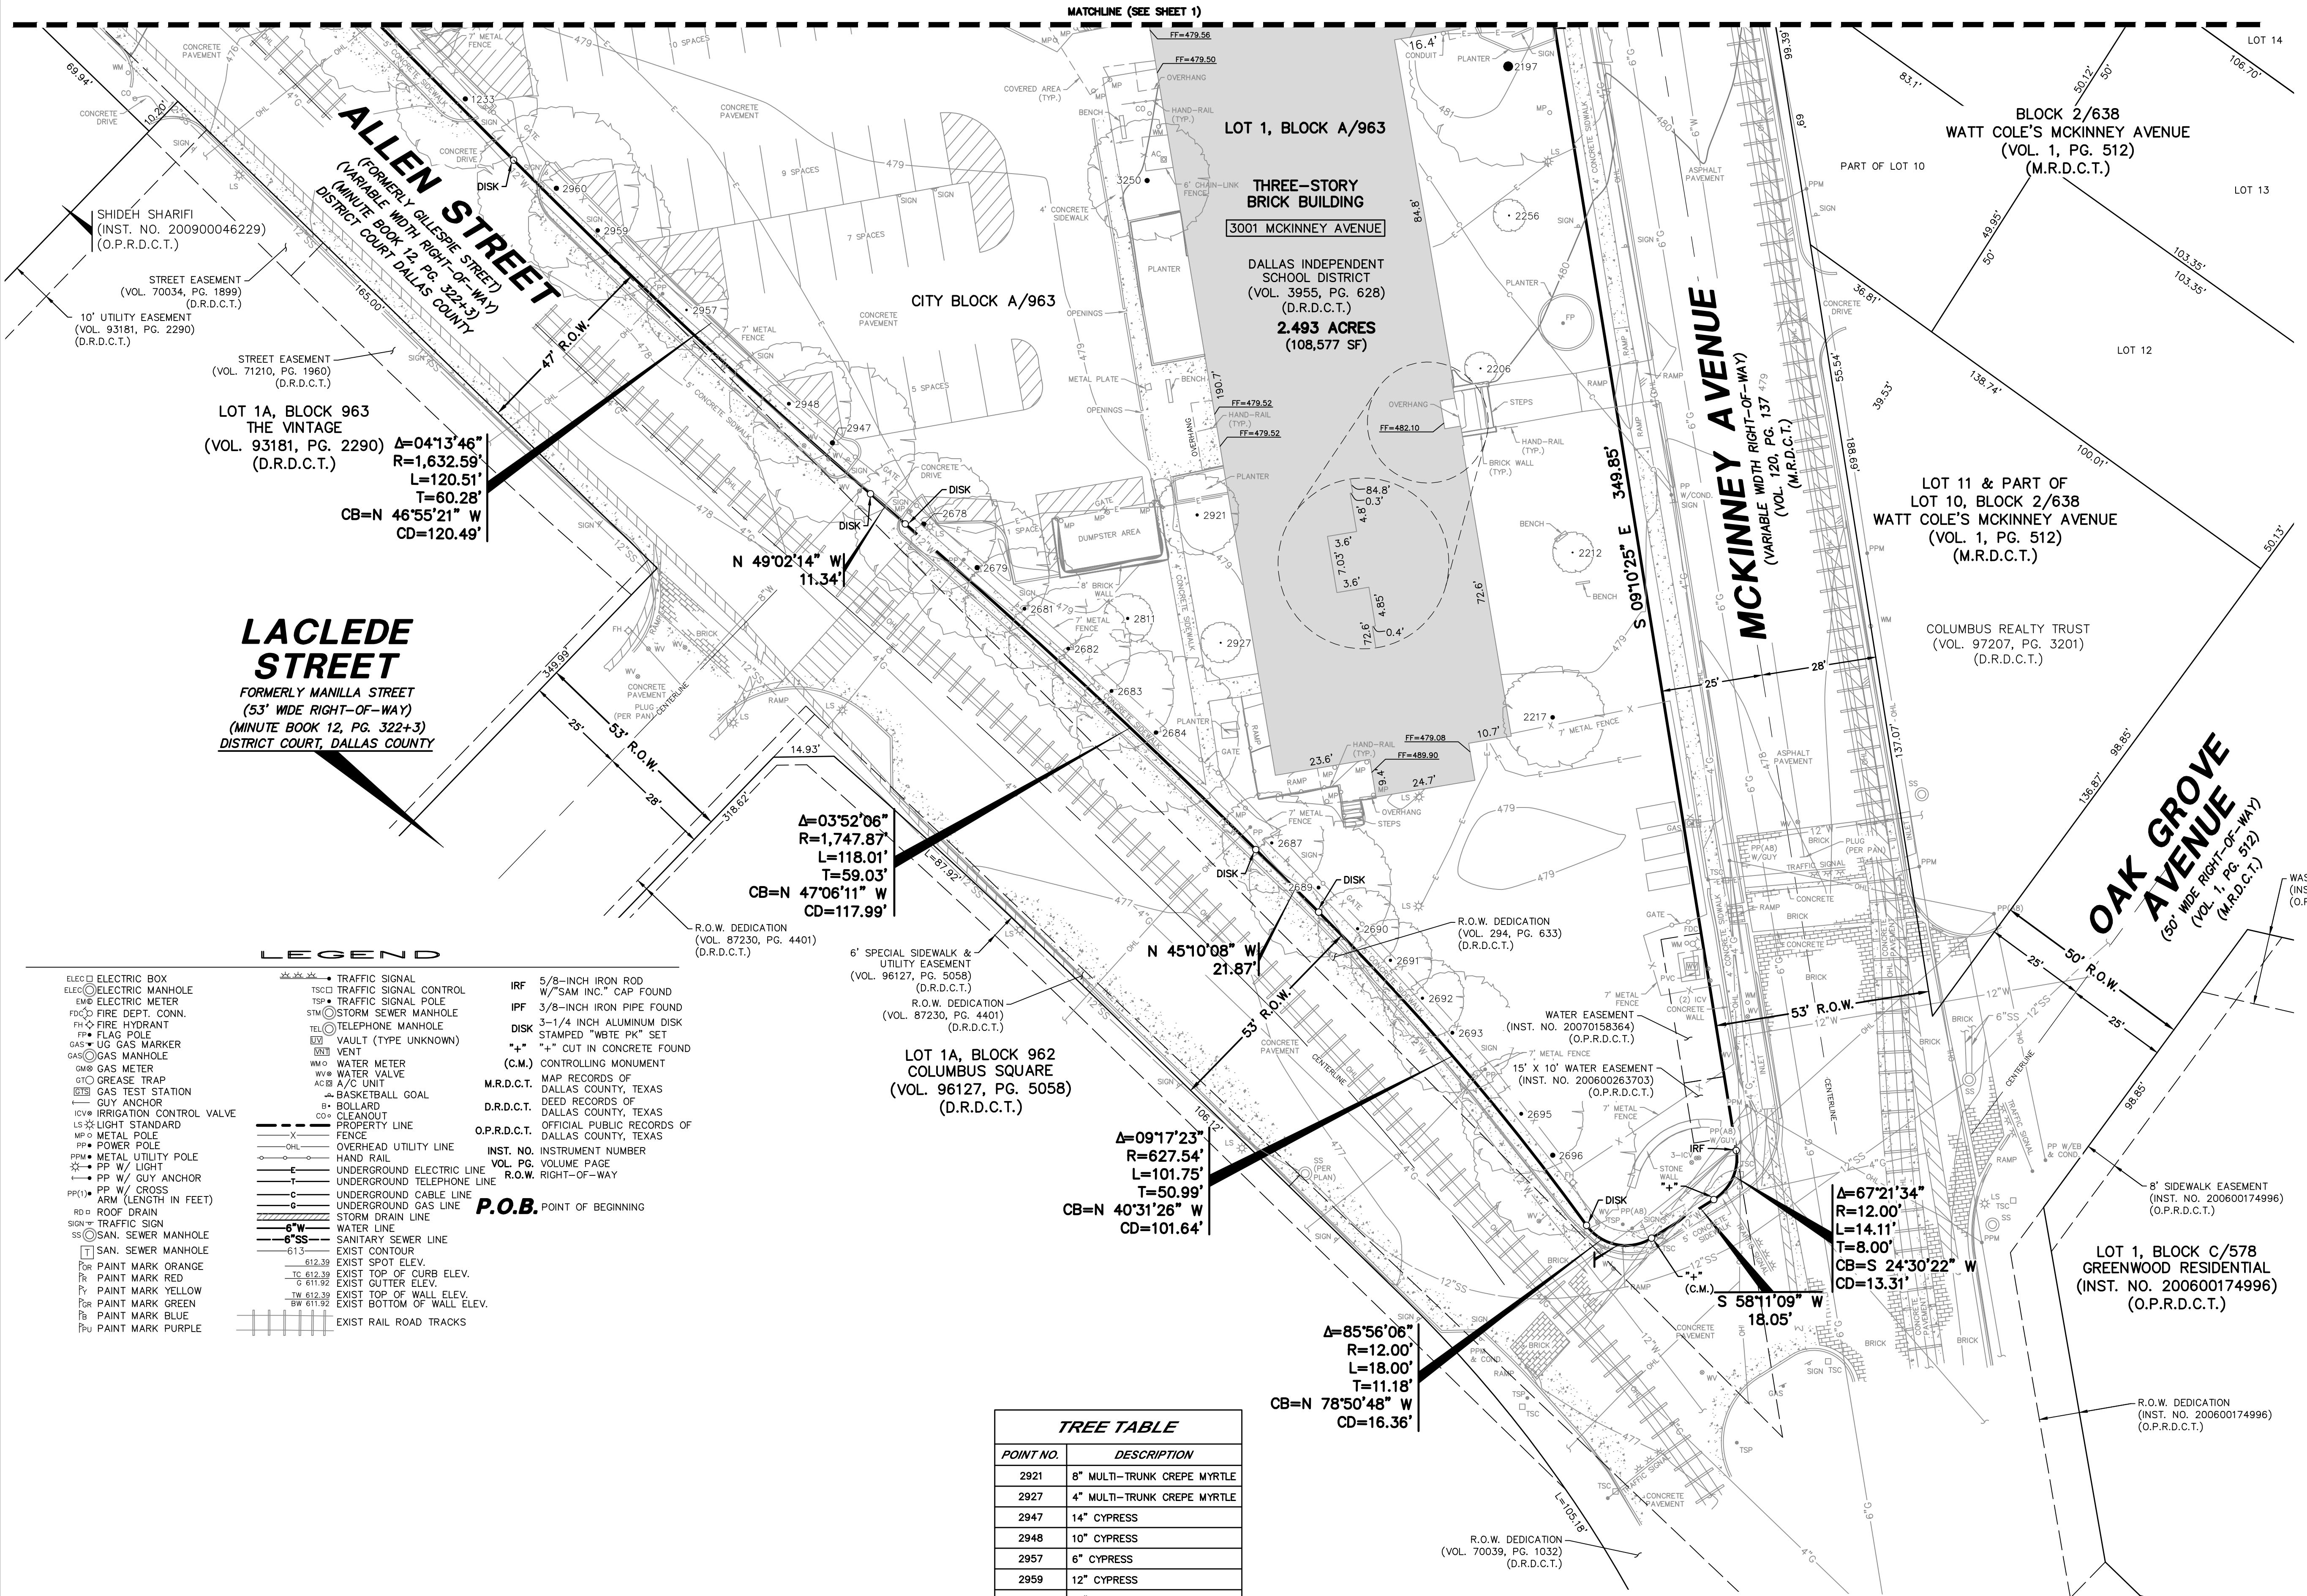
MATCHLINE (SEE SHEET 1)

ALLEN STREET
(FORMERLY GILLESPIE STREET)
(VARIABLE WIDTH RIGHT-OF-WAY)
(MINUTE BOOK 12, PG. 322+3)
DISTRICT COURT DALLAS COUNTY

SHIDEH SHARIFI
(INST. NO. 200900046229)
(O.P.R.D.C.T.)

STREET EASEMENT
(VOL. 70034, PG. 1899)
(D.R.D.C.T.)

10' UTILITY EASEMENT
(VOL. 93181, PG. 2290)
(D.R.D.C.T.)

STREET EASEMENT
(VOL. 71210, PG. 1960)
(D.R.D.C.T.)

LOT 1A, BLOCK 963
THE VINTAGE
(VOL. 93181, PG. 2290)
(D.R.D.C.T.)

Δ=04°13'46"
R=1,632.59'
L=120.51'
T=60.28'
CB=N 46°55'21" W
CD=120.49'

47' R.O.W.

CITY BLOCK A/963

N 49°02'14" W
11.34'

LACLEDE STREET
FORMERLY MANILLA STREET
(53' WIDE RIGHT-OF-WAY)
(MINUTE BOOK 12, PG. 322+3)
DISTRICT COURT, DALLAS COUNTY

53' R.O.W.
25'
28'
349.99'
318.62'
14.93'
165.00'
69.94'
10.20'

Δ=03°52'06"
R=1,747.87'
L=118.01'
T=59.03'
CB=N 47°06'11" W
CD=117.99'

R.O.W. DEDICATION
(VOL. 87230, PG. 4401)
(D.R.D.C.T.)

6' SPECIAL SIDEWALK & UTILITY EASEMENT
(VOL. 96127, PG. 5058)
(D.R.D.C.T.)

R.O.W. DEDICATION
(VOL. 87230, PG. 4401)
(D.R.D.C.T.)

LOT 1A, BLOCK 962
COLUMBUS SQUARE
(VOL. 96127, PG. 5058)
(D.R.D.C.T.)

N 45°10'08" W
21.87'

53' R.O.W.

Δ=09°17'23"
R=627.54'
L=101.75'
T=50.99'
CB=N 40°31'26" W
CD=101.64'

Δ=85°56'06"
R=12.00'
L=18.00'
T=11.18'
CB=N 78°50'48" W
CD=16.36'

LOT 1, BLOCK A/963
THREE-STORY BRICK BUILDING
3001 MCKINNEY AVENUE
DALLAS INDEPENDENT SCHOOL DISTRICT
(VOL. 3955, PG. 628)
(D.R.D.C.T.)
2.493 ACRES
(108,577 SF)

FF=479.56
FF=479.50
FF=479.52
FF=479.52
FF=482.10
FF=479.08
FF=489.90

S 09°10'25" E 349.85'

MCKINNEY AVENUE
(VARIABLE WIDTH RIGHT-OF-WAY)
(VOL. 120, PG. 137)
(M.R.D.C.T.)

25'
28'
53' R.O.W.

R.O.W. DEDICATION
(VOL. 294, PG. 633)
(D.R.D.C.T.)

WATER EASEMENT
(INST. NO. 20070158364)
(O.P.R.D.C.T.)

15' X 10' WATER EASEMENT
(INST. NO. 200600263703)
(O.P.R.D.C.T.)

Δ=67°21'34"
R=12.00'
L=14.11'
T=8.00'
CB=S 24°30'22" W
CD=13.31'

S 58°11'09" W
18.05'

LOT 14
BLOCK 2/638
WATT COLE'S MCKINNEY AVENUE
(VOL. 1, PG. 512)
(M.R.D.C.T.)
PART OF LOT 10
LOT 13
LOT 12

LOT 11 & PART OF
LOT 10, BLOCK 2/638
WATT COLE'S MCKINNEY AVENUE
(VOL. 1, PG. 512)
(M.R.D.C.T.)

COLUMBUS REALTY TRUST
(VOL. 97207, PG. 3201)
(D.R.D.C.T.)

OAK GROVE AVENUE
(50' WIDE RIGHT-OF-WAY)
(VOL. 1, PG. 512)
(M.R.D.C.T.)

50' R.O.W.
25'
25'

8' SIDEWALK EASEMENT
(INST. NO. 200600174996)
(O.P.R.D.C.T.)

LOT 1, BLOCK C/578
GREENWOOD RESIDENTIAL
(INST. NO. 200600174996)
(O.P.R.D.C.T.)

R.O.W. DEDICATION
(INST. NO. 200600174996)
(O.P.R.D.C.T.)

R.O.W. DEDICATION
(VOL. 70039, PG. 1032)
(D.R.D.C.T.)

LEGEND
ELECTRIC BOX
ELECTRIC MANHOLE
ELECTRIC METER
FIRE DEPT. CONN.
FIRE HYDRANT
FLAG POLE
UG GAS MARKER
GAS MANHOLE
GAS METER
GREASE TRAP
GAS TEST STATION
GUY ANCHOR
IRRIGATION CONTROL VALVE
LIGHT STANDARD
METAL POLE
POWER POLE
METAL UTILITY POLE
PP W/ LIGHT
PP W/ GUY ANCHOR
PP W/ CROSS ARM (LENGTH IN FEET)
ROOF DRAIN
TRAFFIC SIGN
SAN. SEWER MANHOLE
SAN. SEWER MANHOLE
PAINT MARK ORANGE
PAINT MARK RED
PAINT MARK YELLOW
PAINT MARK GREEN
PAINT MARK BLUE
PAINT MARK PURPLE
TRAFFIC SIGNAL
TRAFFIC SIGNAL CONTROL
TRAFFIC SIGNAL POLE
STORM SEWER MANHOLE
TELEPHONE MANHOLE
VAULT (TYPE UNKNOWN)
VENT
WATER METER
WATER VALVE
A/C UNIT
BASKETBALL GOAL
BOLLARD
CLEANOUT
PROPERTY LINE
FENCE
OVERHEAD UTILITY LINE
HAND RAIL
UNDERGROUND ELECTRIC LINE
UNDERGROUND TELEPHONE LINE
UNDERGROUND CABLE LINE
UNDERGROUND GAS LINE
STORM DRAIN LINE
WATER LINE
SANITARY SEWER LINE
EXIST CONTOUR
EXIST SPOT ELEV.
EXIST TOP OF CURB ELEV.
EXIST GUTTER ELEV.
EXIST TOP OF WALL ELEV.
EXIST BOTTOM OF WALL ELEV.
EXIST RAIL ROAD TRACKS
IRF 5/8-INCH IRON ROD W/"SAM INC." CAP FOUND
IPF 3/8-INCH IRON PIPE FOUND
DISK 3-1/4 INCH ALUMINUM DISK STAMPED "WBTE PK" SET
"+" "+" CUT IN CONCRETE FOUND
(C.M.) CONTROLLING MONUMENT
M.R.D.C.T. MAP RECORDS OF DALLAS COUNTY, TEXAS
D.R.D.C.T. DEED RECORDS OF DALLAS COUNTY, TEXAS
O.P.R.D.C.T. OFFICIAL PUBLIC RECORDS OF DALLAS COUNTY, TEXAS
INST. NO. INSTRUMENT NUMBER
VOL. PG. VOLUME PAGE
R.O.W. RIGHT-OF-WAY
P.O.B. POINT OF BEGINNING

TREE TABLE
| POINT NO. | DESCRIPTION |
|---|---|
| 2921 | 8" MULTI-TRUNK CREPE MYRTLE |
| 2927 | 4" MULTI-TRUNK CREPE MYRTLE |
| 2947 | 14" CYPRESS |
| 2948 | 10" CYPRESS |
| 2957 | 6" CYPRESS |
| 2959 | 12" CYPRESS |